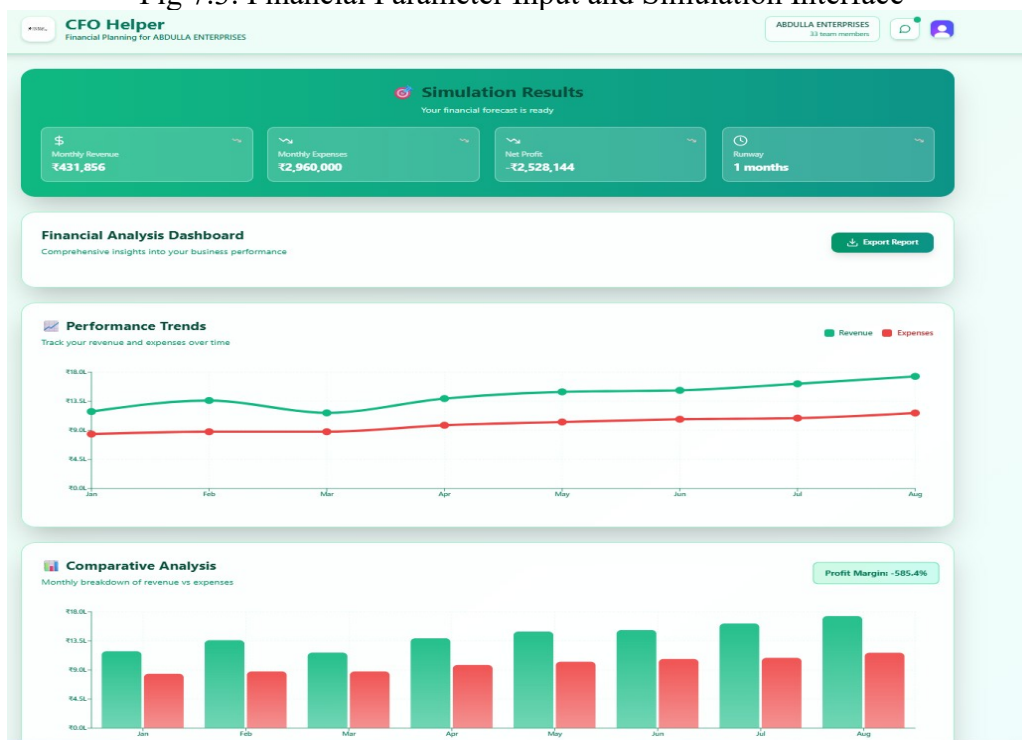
Fig 7.5: Financial Parameter Input and Simulation Interface

CFO Helper
Financial Planning for ABDULLA ENTERPRISES

ABDULLA ENTERPRISES
33 team members

Simulation Results
Your financial forecast is ready

$
Monthly Revenue
₹431,856

Monthly Expenses
₹2,960,000

Net Profit
-₹2,528,144

Runway
1 months

Financial Analysis Dashboard
Comprehensive insights into your business performance

Export Report

Performance Trends
Track your revenue and expenses over time

Revenue Expenses

₹18.0L
₹13.5L
₹9.0L
₹4.5L
₹0.0L
Jan Feb Mar Apr May Jun Jul Aug

Comparative Analysis
Monthly breakdown of revenue vs expenses

Profit Margin: -585.4%

₹18.0L
₹13.5L
₹9.0L
₹4.5L
₹0.0L
Jan Feb Mar Apr May Jun Jul Aug